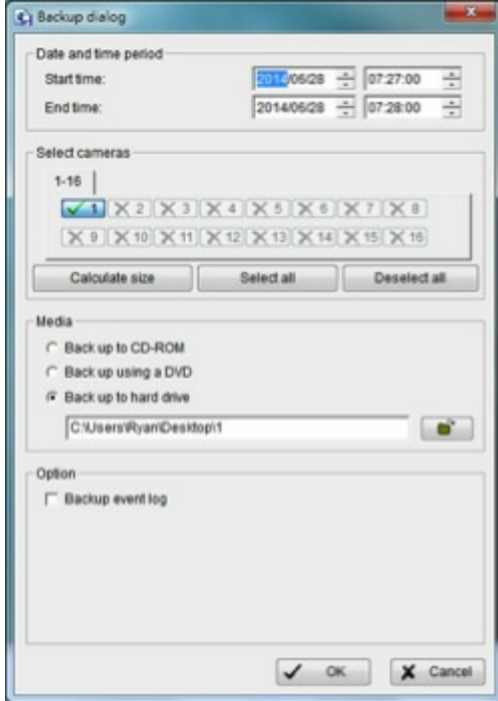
Backup dialog

Date and time period

Start time: 2014/06/28 07:27:00

End time: 2014/06/28 07:28:00

Select cameras

1-16

1 2 3 4 5 6 7 8

9 10 11 12 13 14 15 16

Calculate size | Select all | Deselect all

Media

Back up to CD-ROM

Back up using a DVD

Back up to hard drive

C:\Users\Ryan\Desktop\1

Option

Backup event log

OK | Cancel